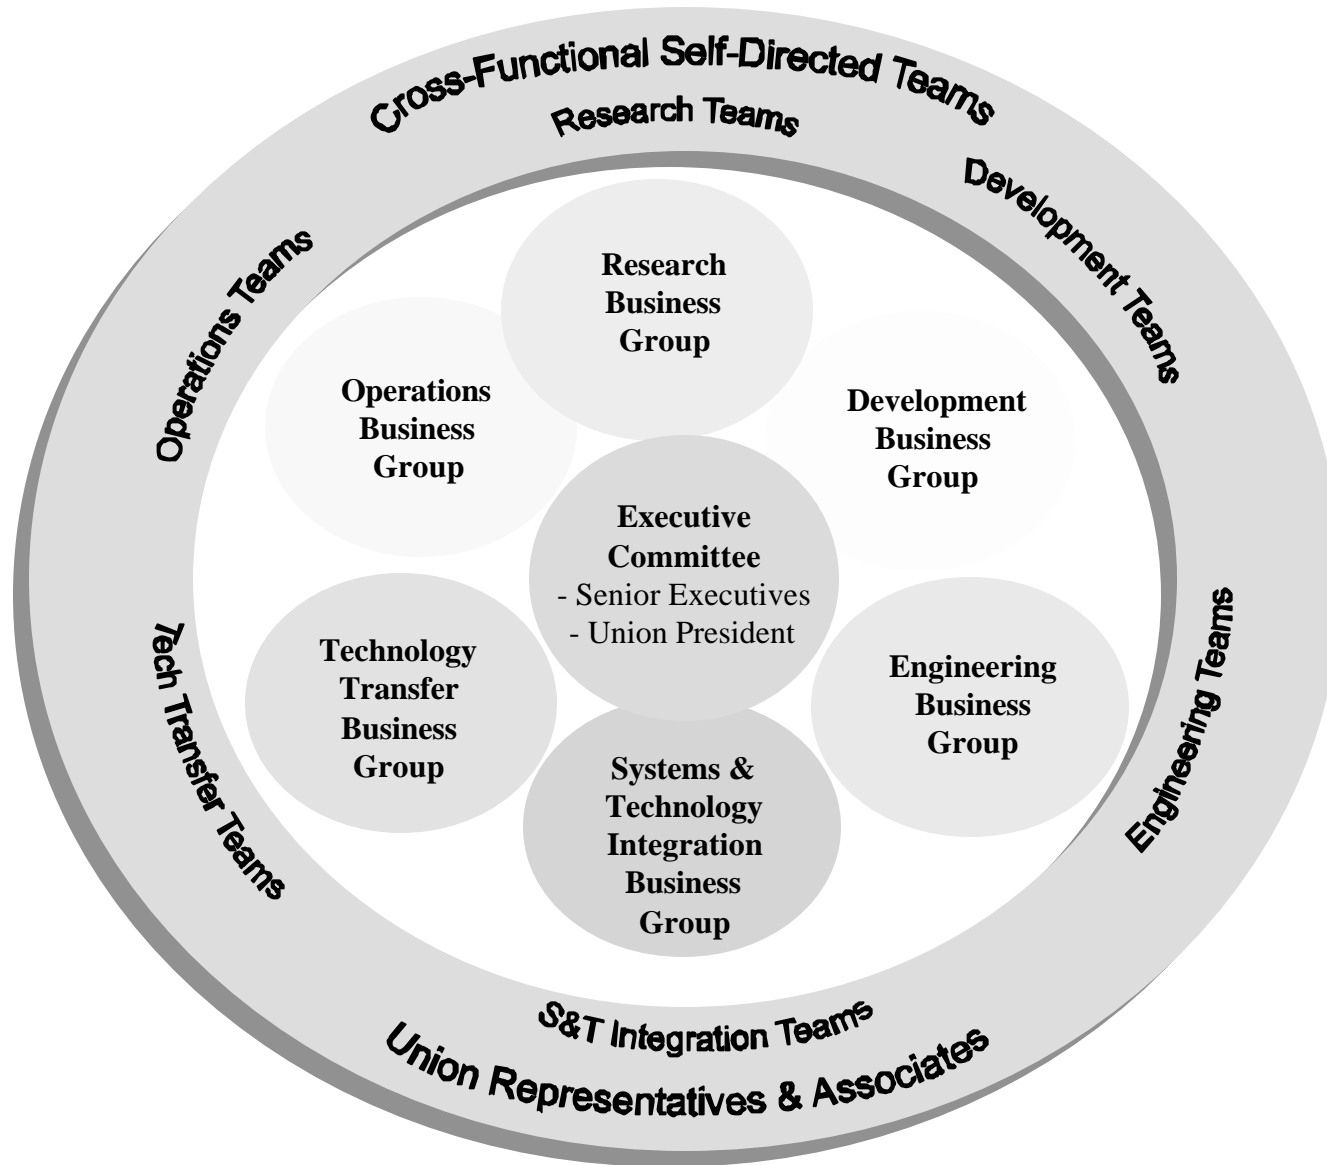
Cross-Functional Self-Directed Teams

Research Teams

Development Teams

Engineering Teams

S&T Integration Teams

Union Representatives & Associates

Tech Transfer Teams

Operations Teams

Research Business Group

Operations Business Group

Development Business Group

Executive Committee
- Senior Executives
- Union President

Technology Transfer Business Group

Engineering Business Group

Systems & Technology Integration Business Group